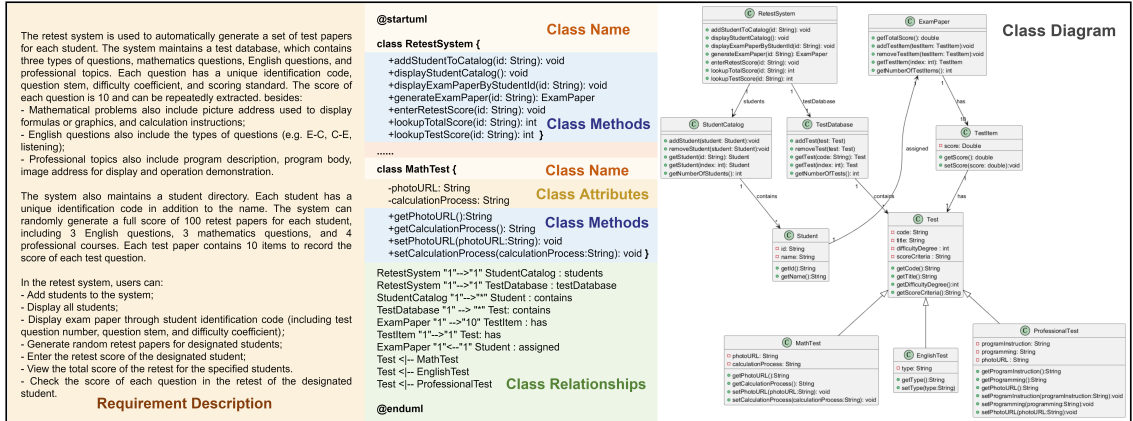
The retest system is used to automatically generate a set of test papers for each student. The system maintains a test database, which contains three types of questions, mathematics questions, English questions, and professional topics. Each question has a unique identification code, question stem, difficulty coefficient, and scoring standard. The score of each question is 10 and can be repeatedly extracted. besides:
- Mathematical problems also include picture address used to display formulas or graphics, and calculation instructions;
- English questions also include the types of questions (e.g. E-C, C-E, listening);
- Professional topics also include program description, program body, image address for display and operation demonstration.

The system also maintains a student directory. Each student has a unique identification code in addition to the name. The system can randomly generate a full score of 100 retest papers for each student, including 3 English questions, 3 mathematics questions, and 4 professional courses. Each test paper contains 10 items to record the score of each test question.

In the retest system, users can:
- Add students to the system;
- Display all students;
- Display exam paper through student identification code (including test question number, question stem, and difficulty coefficient);
- Generate random retest papers for designated students;
- Enter the retest score of the designated student;
- View the total score of the retest for the specified students.
- Check the score of each question in the retest of the designated student.

Requirement Description

@startuml
class RetestSystem {
Class Name
+addStudentToCatalog(id: String): void
+displayStudentCatalog(): void
+displayExamPaperByStudentId(id: String): void
+generateExamPaper(id: String): ExamPaper
+enterRetestScore(id: String): void
+lookupTotalScore(id: String): int
+lookupTestScore(id: String): int }
Class Methods
......
class MathTest {
Class Name
-photoURL: String
-calculationProcess: String
Class Attributes
+getPhotoURL():String
+getCalculationProcess(): String
+setPhotoURL(photoURL:String): void
+setCalculationProcess(calculationProcess:String): void }
Class Methods
RetestSystem "1"-->"1" StudentCatalog : students
RetestSystem "1"-->"1" TestDatabase : testDatabase
StudentCatalog "1"-->"*" Student : contains
TestDatabase "1" --> "*" Test: contains
ExamPaper "1" -->"10" TestItem : has
TestItem "1"-->"1" Test: has
ExamPaper "1"<--"1" Student : assigned
Test <|-- MathTest
Test <|-- EnglishTest
Test <|-- ProfessionalTest
Class Relationships
@enduml

Class Diagram

C RetestSystem
+addStudentToCatalog(id: String): void
+displayStudentCatalog(): void
+displayExamPaperByStudentId(id: String): void
+generateExamPaper(id: String): ExamPaper
+enterRetestScore(id: String): void
+lookupTotalScore(id: String): int
+lookupTestScore(id: String): int

C ExamPaper
+getTotalScore(): double
+addTestItem(testItem: TestItem):void
+removeTestItem(testItem: TestItem):void
+getTestItem(index: int): TestItem
+getNumberOfTestItems(): int

students
testDatabase
has
assigned
10

C StudentCatalog
+addStudent(student: Student):void
+removeStudent(student: Student):void
+getStudent(id: String): Student
+getStudent(index: int): Student
+getNumberOfStudents(): int

C TestDatabase
+addTest(test: Test)
+removeTest(test: Test)
+getTest(code: String): Test
+getTest(index: int): Test
+getNumberOfTests(): int

C TestItem
-score: Double
+getScore(): double
+setScore(score: double):void

contains
contains
has

C Student
-id: String
-name: String
+getId():String
+getName():String

C Test
-code: String
-title: String
-difficultyDegree : int
-scoreCriteria : String
+getCode():String
+getTitle():String
+getDifficultyDegree():int
+getScoreCriteria():String

C MathTest
-photoURL: String
-calculationProcess: String
+getPhotoURL():String
+getCalculationProcess(): String
+setPhotoURL(photoURL:String): void
+setCalculationProcess(calculationProcess:String): void

C EnglishTest
-type: String
+getType():String
+setType(type:String)

C ProfessionalTest
-programInstruction: String
-programming: String
-photoURL : String
+getProgramInstruction():String
+getProgramming():String
+getPhotoURL():String
+setProgramInstruction(programInstruction:String):void
+setProgramming(programming:String):void
+setPhotoURL(photoURL:String):void